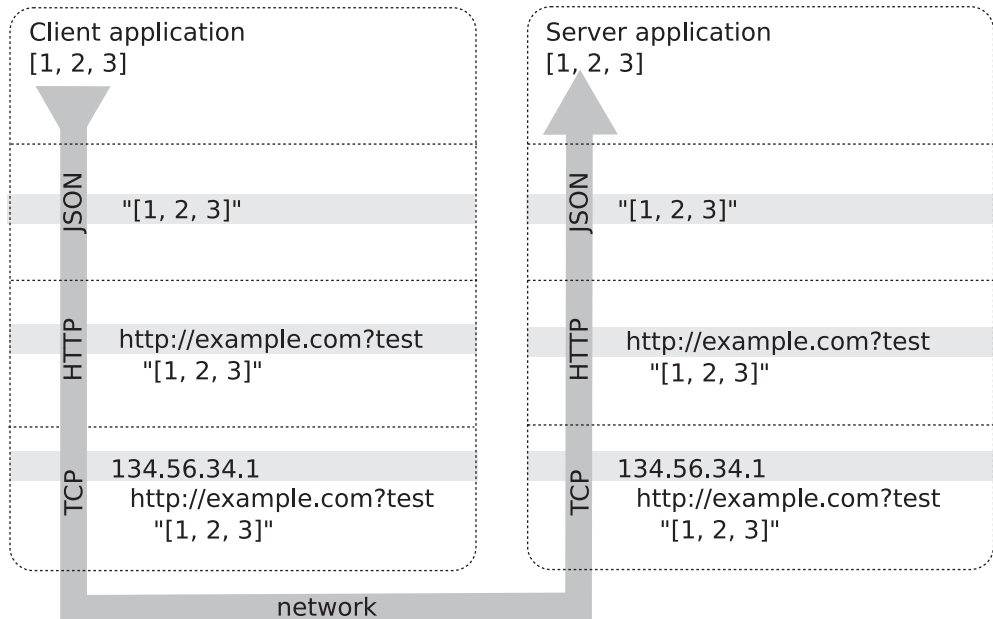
Client application
[1, 2, 3]

JSON "[1, 2, 3]"

HTTP http://example.com?test
"[1, 2, 3]"

TCP 134.56.34.1
http://example.com?test
"[1, 2, 3]"

Server application
[1, 2, 3]

JSON "[1, 2, 3]"

HTTP http://example.com?test
"[1, 2, 3]"

TCP 134.56.34.1
http://example.com?test
"[1, 2, 3]"

network